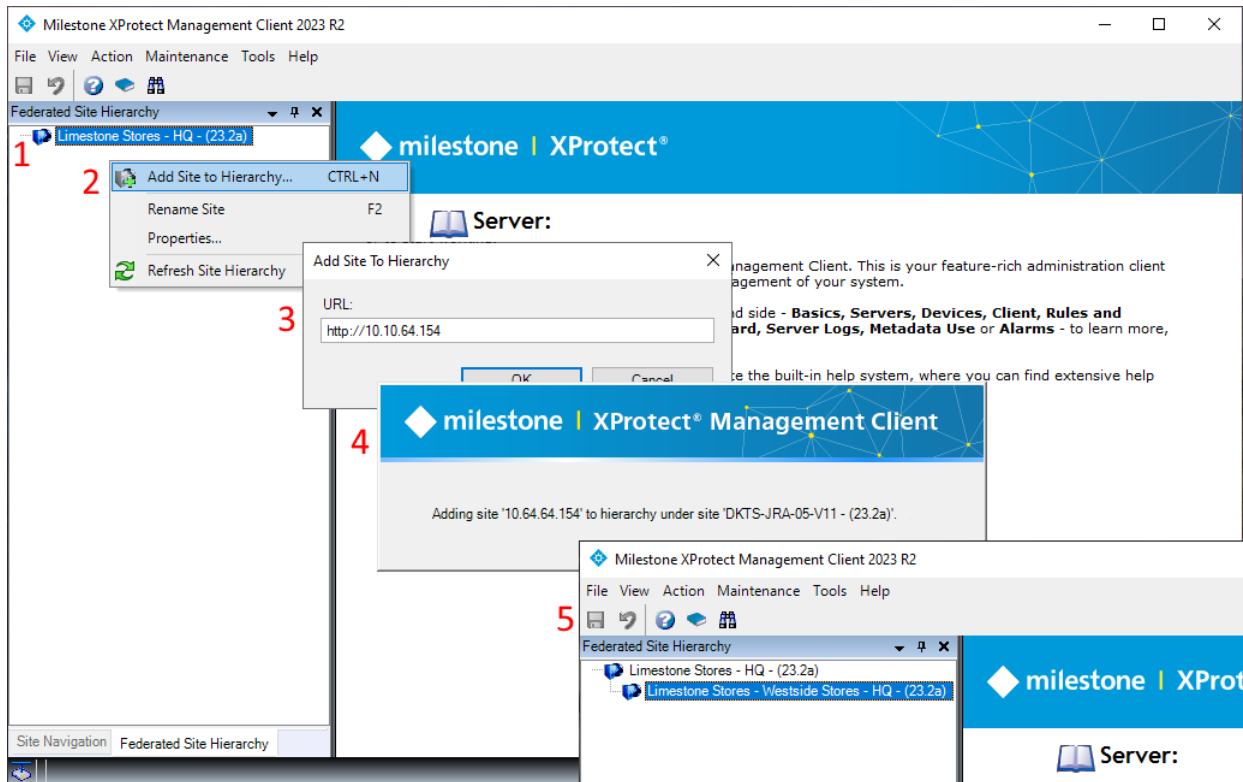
Milestone XProtect Management Client 2023 R2

File View Action Maintenance Tools Help

Federated Site Hierarchy

Limestone Stores - HQ - (23.2a)

1

2

Add Site to Hierarchy... CTRL+N

Rename Site F2

Properties...

Refresh Site Hierarchy

milestone | XProtect®

Server:

Add Site To Hierarchy

3

URL:

http://10.10.64.154

OK

Cancel

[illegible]nagement Client. This is your feature-rich administration client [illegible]agement of your system.

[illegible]nd side - **Basics, Servers, Devices, Client, Rules and** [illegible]**ard, Server Logs, Metadata Use** or **Alarms** - to learn more,

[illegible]e the built-in help system, where you can find extensive help

4

milestone | XProtect® Management Client

Adding site '10.64.64.154' to hierarchy under site 'DKTS-JRA-05-V11 - (23.2a)'.

Milestone XProtect Management Client 2023 R2

File View Action Maintenance Tools Help

5

Federated Site Hierarchy

Limestone Stores - HQ - (23.2a)

Limestone Stores - Westside Stores - HQ - (23.2a)

milestone | XProt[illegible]

Server:

Site Navigation Federated Site Hierarchy